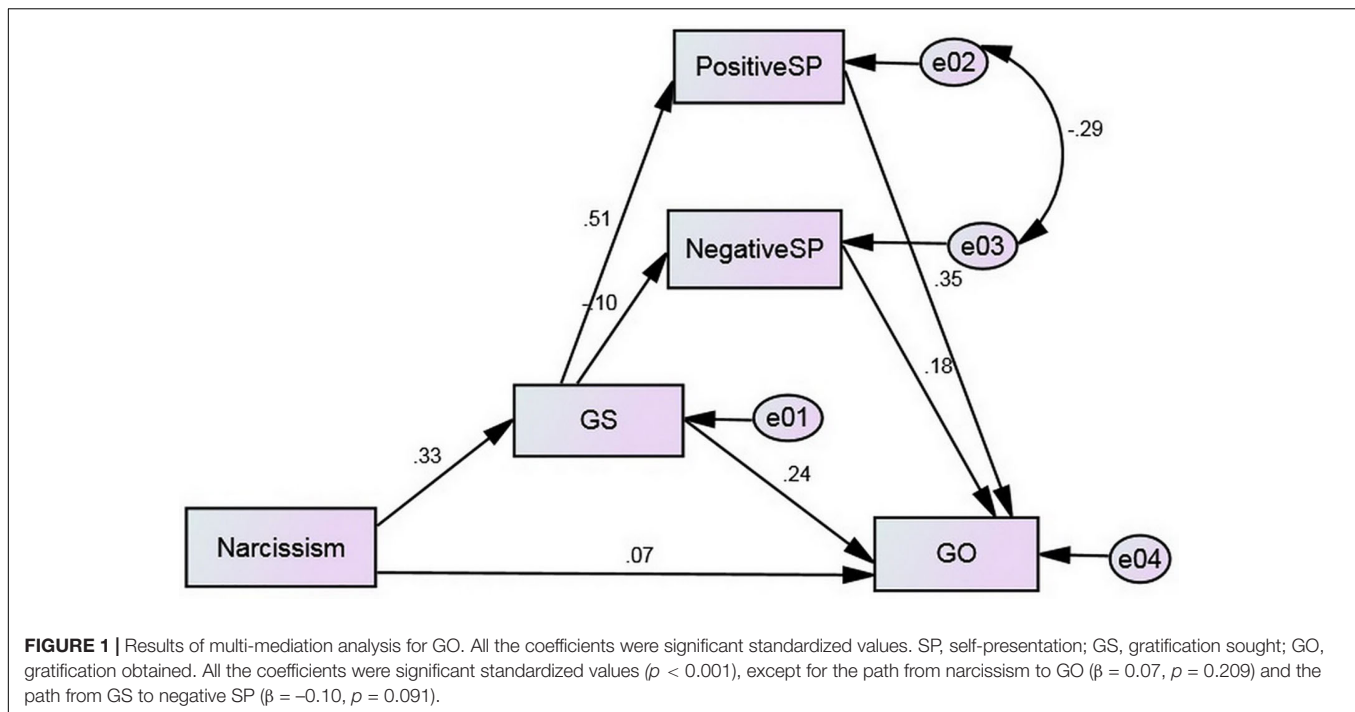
PositiveSP

e02

-.29

.51

NegativeSP

e03

-.10

.35

.18

GS

e01

.33

.24

Narcissism

.07

GO

e04

**FIGURE 1 |** Results of multi-mediation analysis for GO. All the coefficients were significant standardized values. SP, self-presentation; GS, gratification sought; GO, gratification obtained. All the coefficients were significant standardized values ($p$ < 0.001), except for the path from narcissism to GO ($\beta$ = 0.07, $p$ = 0.209) and the path from GS to negative SP ($\beta$ = –0.10, $p$ = 0.091).